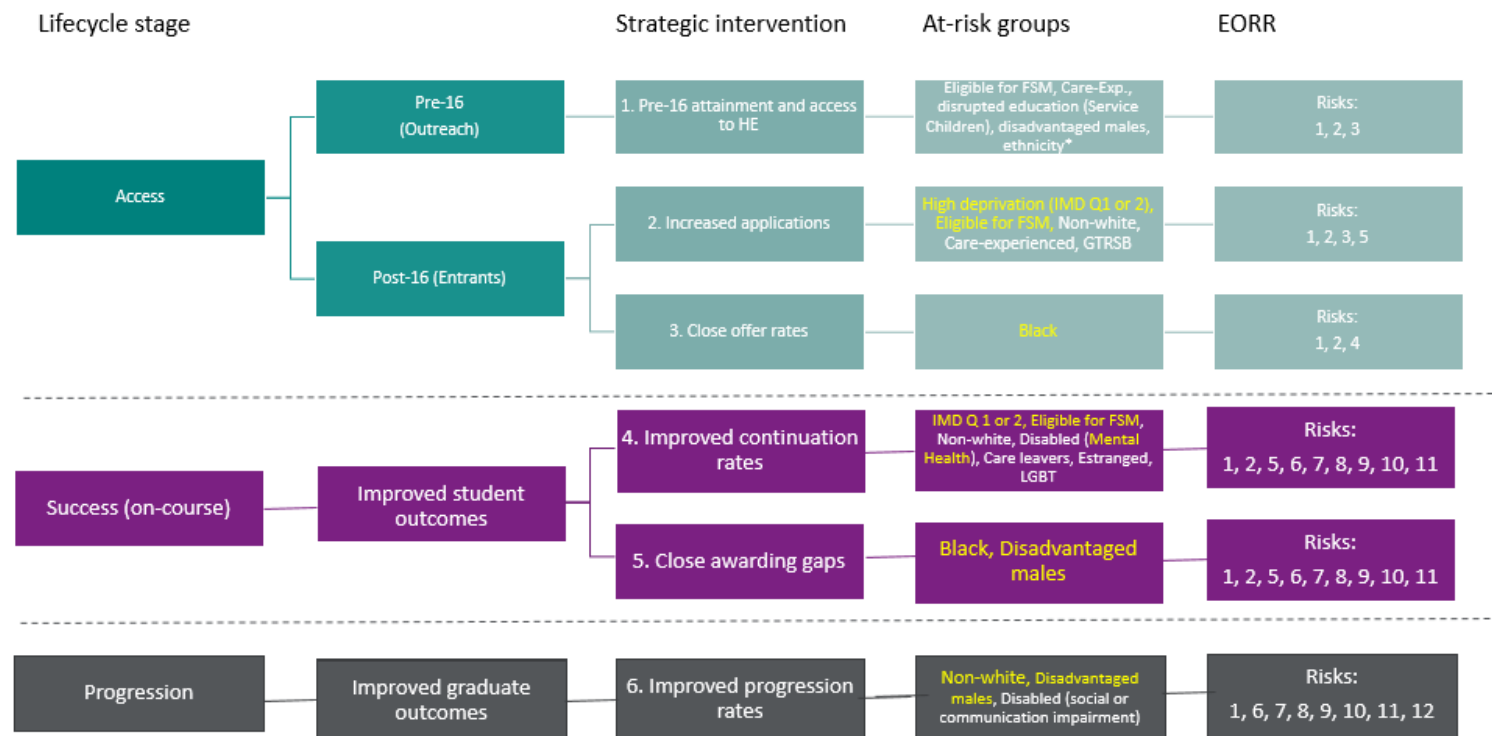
Lifecycle stage

Strategic intervention

At-risk groups

EORR

Access

Pre-16 (Outreach)

1. Pre-16 attainment and access to HE

Eligible for FSM, Care-Exp., disrupted education (Service Children), disadvantaged males, ethnicity*

Risks: 1, 2, 3

Post-16 (Entrants)

2. Increased applications

High deprivation (IMD Q1 or 2), Eligible for FSM, Non-white, Care-experienced, GTRSB

Risks: 1, 2, 3, 5

3. Close offer rates

Black

Risks: 1, 2, 4

Success (on-course)

Improved student outcomes

4. Improved continuation rates

IMD Q 1 or 2, Eligible for FSM, Non-white, Disabled (Mental Health), Care leavers, Estranged, LGBT

Risks: 1, 2, 5, 6, 7, 8, 9, 10, 11

5. Close awarding gaps

Black, Disadvantaged males

Risks: 1, 2, 5, 6, 7, 8, 9, 10, 11

Progression

Improved graduate outcomes

6. Improved progression rates

Non-white, Disadvantaged males, Disabled (social or communication impairment)

Risks: 1, 6, 7, 8, 9, 10, 11, 12